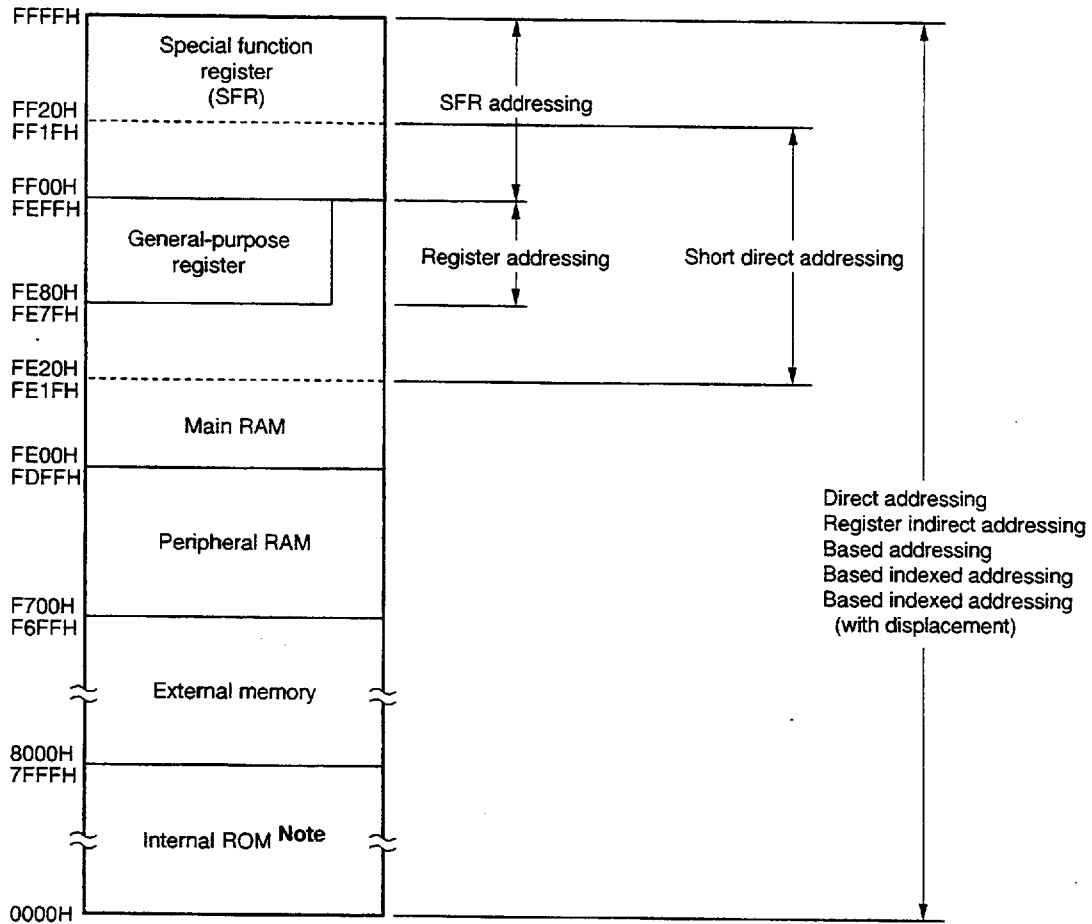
FFFFH
Special function register (SFR)
FF20H
FF1FH
FF00H
FEFFH
General-purpose register
FE80H
FE7FH
FE20H
FE1FH
Main RAM
FE00H
FDFFH
Peripheral RAM
F700H
F6FFH
External memory
8000H
7FFFH
Internal ROM Note
0000H

SFR addressing
Register addressing
Short direct addressing

Direct addressing
Register indirect addressing
Based addressing
Based indexed addressing
Based indexed addressing (with displacement)